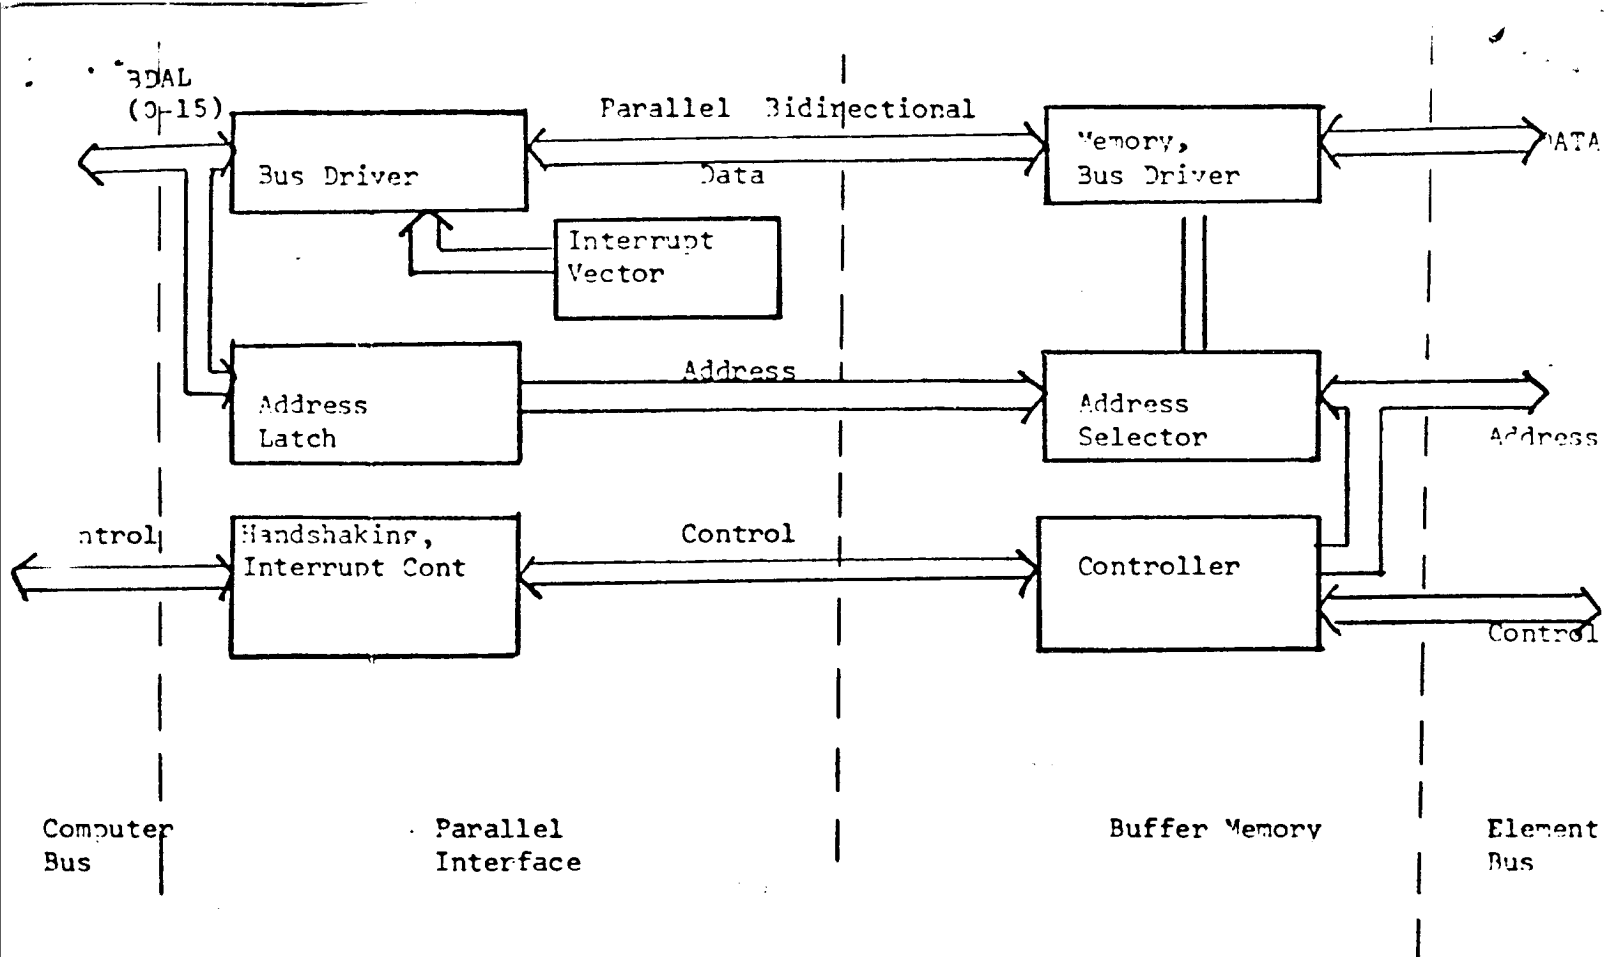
BDAL
(0-15)

Bus Driver

Parallel Bidirectional

Data

Memory,
Bus Driver

DATA

Interrupt
Vector

Address
Latch

Address

Address
Selector

Address

ntrol

Handshaking,
Interrupt Cont

Control

Controller

Control

Computer
Bus

Parallel
Interface

Buffer Memory

Element
Bus